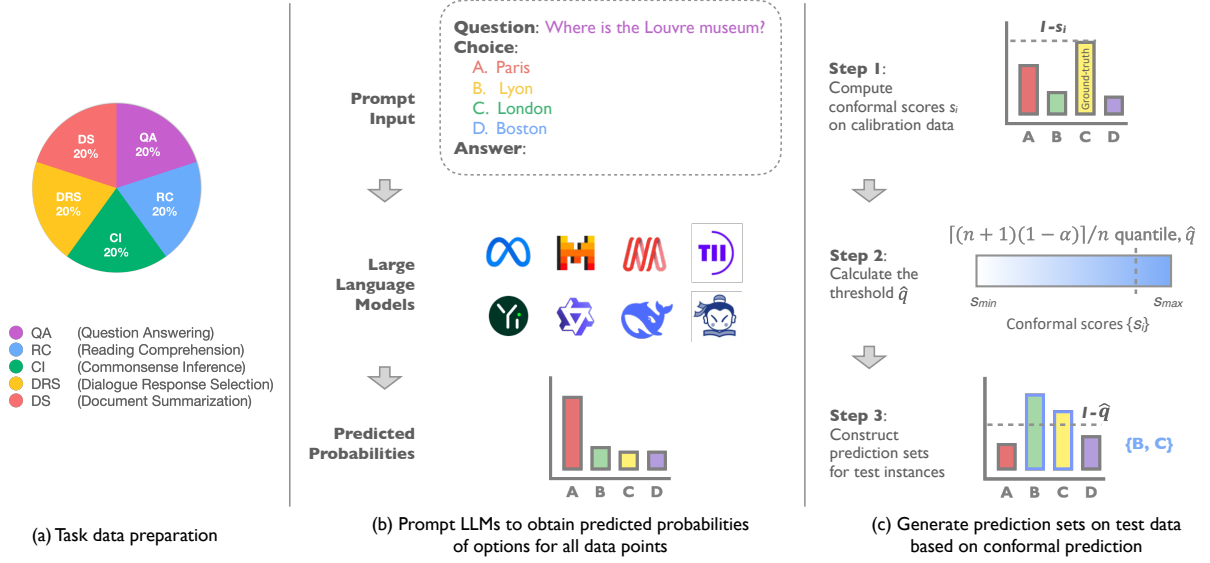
DS
20%

QA
20%

DRS
20%

RC
20%

CI
20%

QA (Question Answering)
RC (Reading Comprehension)
CI (Commonsense Inference)
DRS (Dialogue Response Selection)
DS (Document Summarization)

(a) Task data preparation

Prompt Input

Question: Where is the Louvre museum?
Choice:
A. Paris
B. Lyon
C. London
D. Boston
Answer:

Large Language Models

TII

Predicted Probabilities

A B C D

(b) Prompt LLMs to obtain predicted probabilities of options for all data points

Step 1: Compute conformal scores $s_i$ on calibration data

$1-s_i$

Ground-truth

A B C D

Step 2: Calculate the threshold $\hat{q}$

$\lceil (n+1)(1-\alpha) \rceil / n$ quantile, $\hat{q}$

$s_{min}$ $s_{max}$

Conformal scores $\{s_i\}$

Step 3: Construct prediction sets for test instances

$1-\hat{q}$

{B, C}

A B C D

(c) Generate prediction sets on test data based on conformal prediction